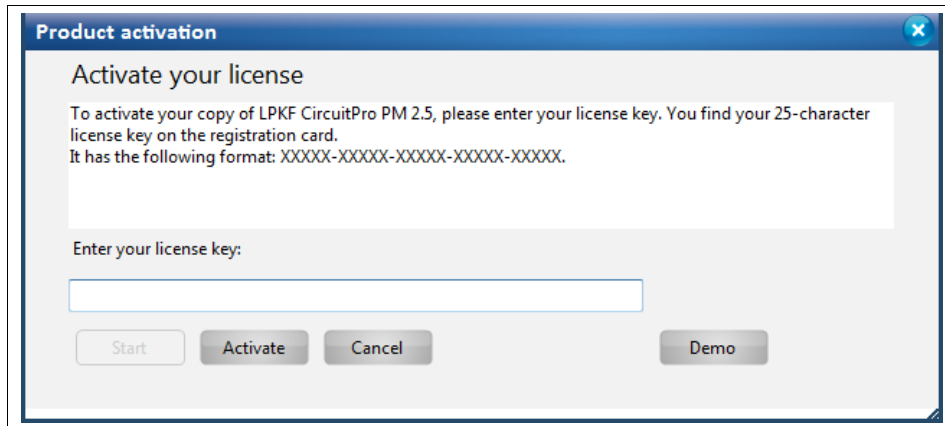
Product activation

Activate your license

To activate your copy of LPKF CircuitPro PM 2.5, please enter your license key. You find your 25-character license key on the registration card.
It has the following format: XXXXX-XXXXX-XXXXX-XXXXX-XXXXX.

Enter your license key:

Start Activate Cancel Demo